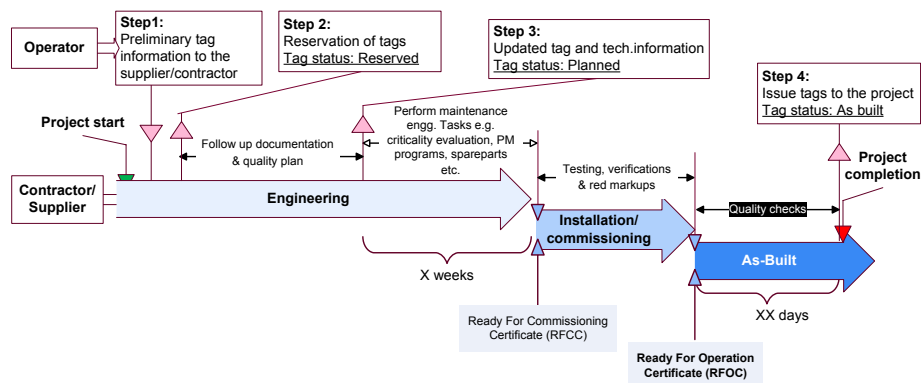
Operator

Step1:
Preliminary tag information to the supplier/contractor

Step 2:
Reservation of tags
Tag status: Reserved

Step 3:
Updated tag and tech.information
Tag status: Planned

Step 4:
Issue tags to the project
Tag status: As built

Project start

Follow up documentation & quality plan

Perform maintenance engg. Tasks e.g. criticality evaluation, PM programs, spareparts etc.

Testing, verifications & red markups

Project completion

Contractor/ Supplier

Engineering

Quality checks

Installation/ commissioning

As-Built

X weeks

XX days

Ready For Commissioning Certificate (RFCC)

Ready For Operation Certificate (RFOC)